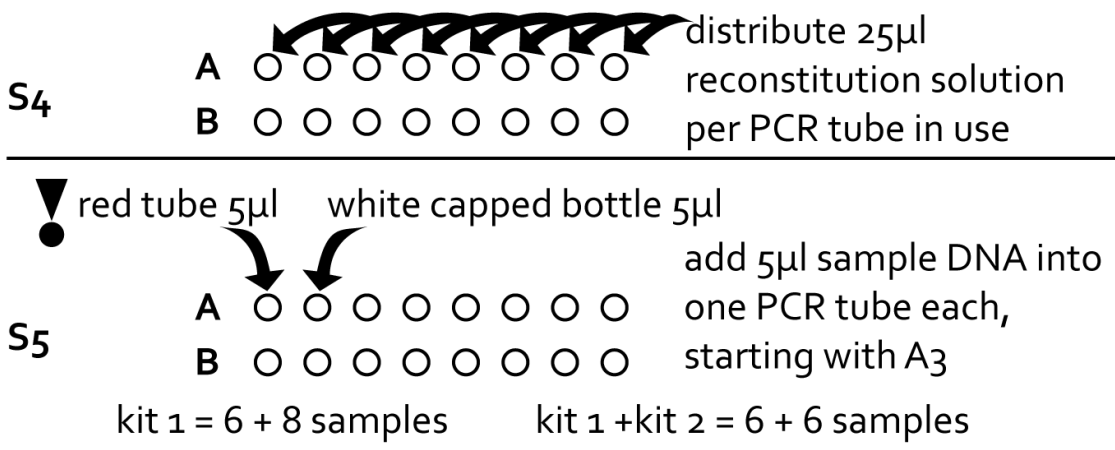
S4

A

B

distribute 25µl reconstitution solution per PCR tube in use

red tube 5µl

white capped bottle 5µl

S5

A

B

add 5µl sample DNA into one PCR tube each, starting with A3

kit 1 = 6 + 8 samples

kit 1 +kit 2 = 6 + 6 samples